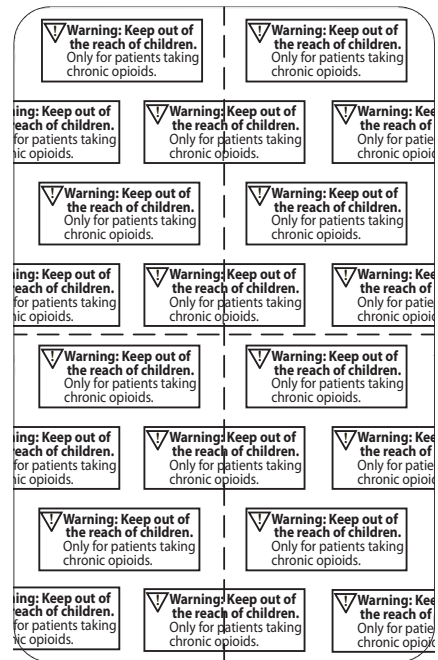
!Warning: Keep out of the reach of children. Only for patients taking chronic opioids.

!Warning: Keep out of the reach of children. Only for patients taking chronic opioids.

ing: Keep out of each of children. for patients taking c opioids.

!Warning: Keep out of the reach of children. Only for patients taking chronic opioids.

!Warning: Kee the reach of Only for patie chronic opioi

!Warning: Keep out of the reach of children. Only for patients taking chronic opioids.

!Warning: Keep out of the reach of children. Only for patients taking chronic opioids.

ing: Keep out of each of children. for patients taking c opioids.

!Warning: Keep out of the reach of children. Only for patients taking chronic opioids.

!Warning: Kee the reach of Only for patie chronic opioi

!Warning: Keep out of the reach of children. Only for patients taking chronic opioids.

!Warning: Keep out of the reach of children. Only for patients taking chronic opioids.

ing: Keep out of each of children. for patients taking c opioids.

!Warning: Keep out of the reach of children. Only for patients taking chronic opioids.

!Warning: Kee the reach of Only for patie chronic opioi

!Warning: Keep out of the reach of children. Only for patients taking chronic opioids.

!Warning: Keep out of the reach of children. Only for patients taking chronic opioids.

ing: Keep out of each of children. for patients taking c opioids.

!Warning: Keep out of the reach of children. Only for patients taking chronic opioids.

!Warning: Kee the reach of Only for patie chronic opioi